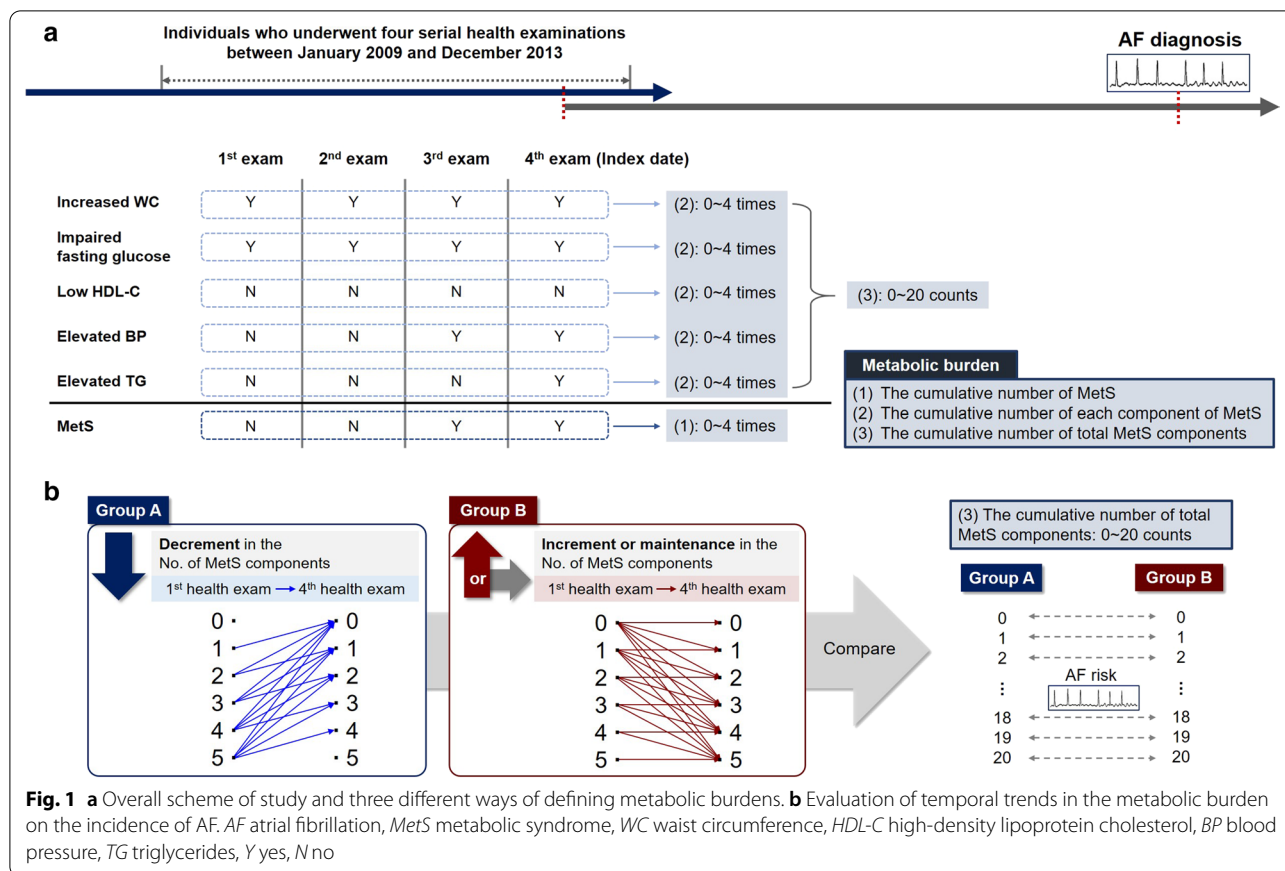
a

Individuals who underwent four serial health examinations between January 2009 and December 2013

AF diagnosis

| | 1st exam | 2nd exam | 3rd exam | 4th exam (Index date) | |
|---|---|---|---|---|---|
| Increased WC | Y | Y | Y | Y | (2): 0~4 times |
| Impaired fasting glucose | Y | Y | Y | Y | (2): 0~4 times |
| Low HDL-C | N | N | N | N | (2): 0~4 times |
| Elevated BP | N | N | Y | Y | (2): 0~4 times |
| Elevated TG | N | N | N | Y | (2): 0~4 times |
| MetS | N | N | Y | Y | (1): 0~4 times |

(3): 0~20 counts

Metabolic burden
(1) The cumulative number of MetS
(2) The cumulative number of each component of MetS
(3) The cumulative number of total MetS components

b

Group A
Decrement in the No. of MetS components
1st health exam → 4th health exam
0 1 2 3 4 5
0 1 2 3 4 5

Group B
or
Increment or maintenance in the No. of MetS components
1st health exam → 4th health exam
0 1 2 3 4 5
0 1 2 3 4 5

Compare

(3) The cumulative number of total MetS components: 0~20 counts

Group A Group B
0 0
1 1
2 2
⋮ AF risk ⋮
18 18
19 19
20 20

Fig. 1 a Overall scheme of study and three different ways of defining metabolic burdens. b Evaluation of temporal trends in the metabolic burden on the incidence of AF. AF atrial fibrillation, MetS metabolic syndrome, WC waist circumference, HDL-C high-density lipoprotein cholesterol, BP blood pressure, TG triglycerides, Y yes, N no